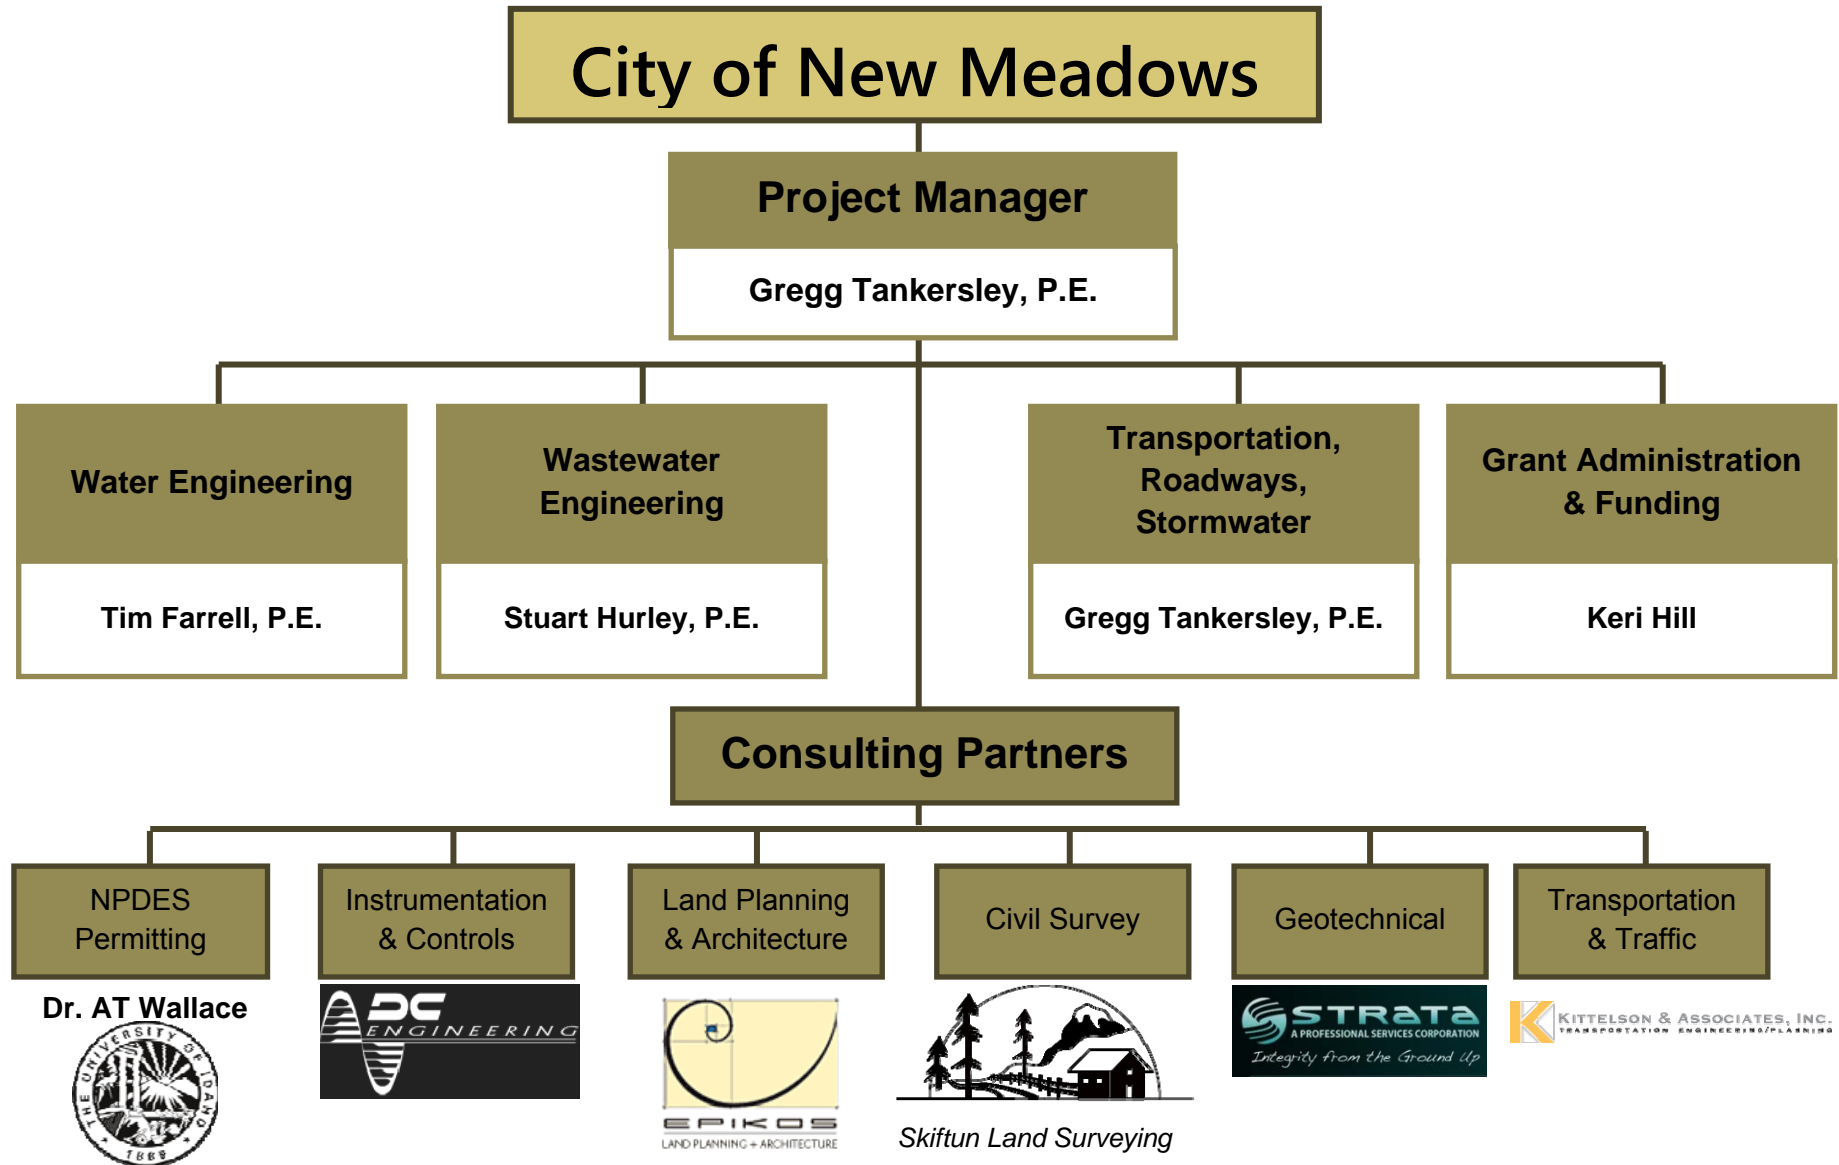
City of New Meadows

Project Manager

Gregg Tankersley, P.E.

Water Engineering

Tim Farrell, P.E.

Wastewater Engineering

Stuart Hurley, P.E.

Transportation, Roadways, Stormwater

Gregg Tankersley, P.E.

Grant Administration & Funding

Keri Hill

Consulting Partners

NPDES Permitting

Dr. AT Wallace

THE UNIVERSITY OF IDAHO 1889

Instrumentation & Controls

DC ENGINEERING

Land Planning & Architecture

EPIKOS LAND PLANNING + ARCHITECTURE

Civil Survey

Skiftun Land Surveying

Geotechnical

STRATA A PROFESSIONAL SERVICES CORPORATION Integrity from the Ground Up

Transportation & Traffic

K KITTELSON & ASSOCIATES, INC. TRANSPORTATION ENGINEERING/PLANNING